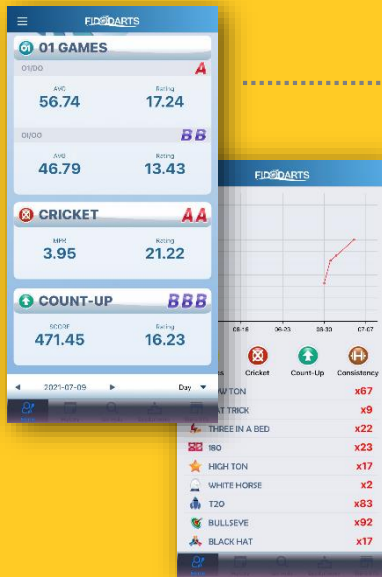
FIDODARTS

01 GAMES

01/DO A

AVG 56.74

Rating 17.24

DI/DO BB

AVG 46.79

Rating 13.43

CRICKET AA

MPR 3.95

Rating 21.22

COUNT-UP BBB

SCORE 471.45

Rating 16.23

2021-07-09

Day

FIDODARTS

06-18

06-30

07-07

Cricket

Count-Up

Consistency

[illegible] TON x67

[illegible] TRICK x9

THREE IN A BED x22

180 x23

HIGH TON x17

WHITE HORSE x2

T20 x83

BULLSEYE x92

BLACK HAT x17